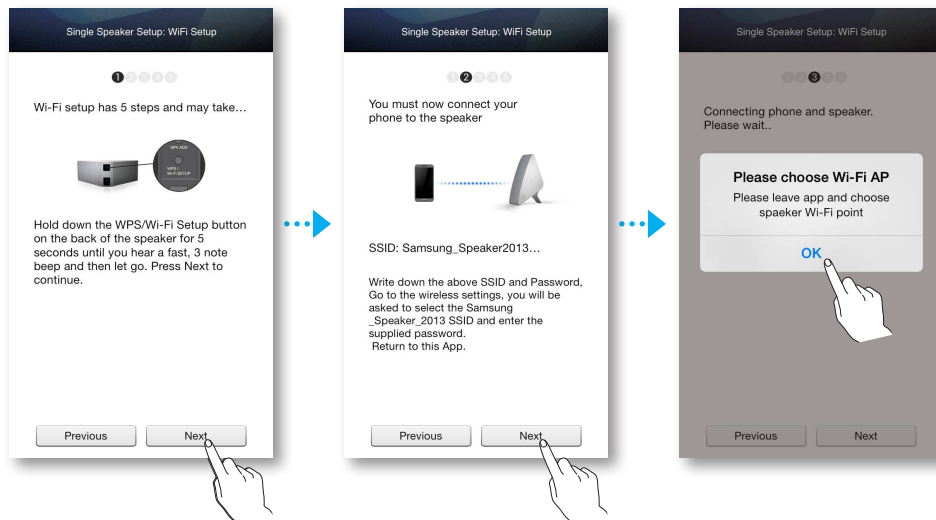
Single Speaker Setup: WiFi Setup

1 2 3 4 5

Wi-Fi setup has 5 steps and may take…

SPK ADD

WPS / Wi-Fi SETUP

Hold down the WPS/Wi-Fi Setup button on the back of the speaker for 5 seconds until you hear a fast, 3 note beep and then let go. Press Next to continue.

Previous

Next

Single Speaker Setup: WiFi Setup

1 2 3 4 5

You must now connect your phone to the speaker

SSID: Samsung_Speaker2013…

Write down the above SSID and Password, Go to the wireless settings, you will be asked to select the Samsung _Speaker_2013 SSID and enter the supplied password.
Return to this App.

Previous

Next

Single Speaker Setup: WiFi Setup

1 2 3 4 5

Connecting phone and speaker.
Please wait..

Please choose Wi-Fi AP

Please leave app and choose spaeker Wi-Fi point

OK

Previous

Next